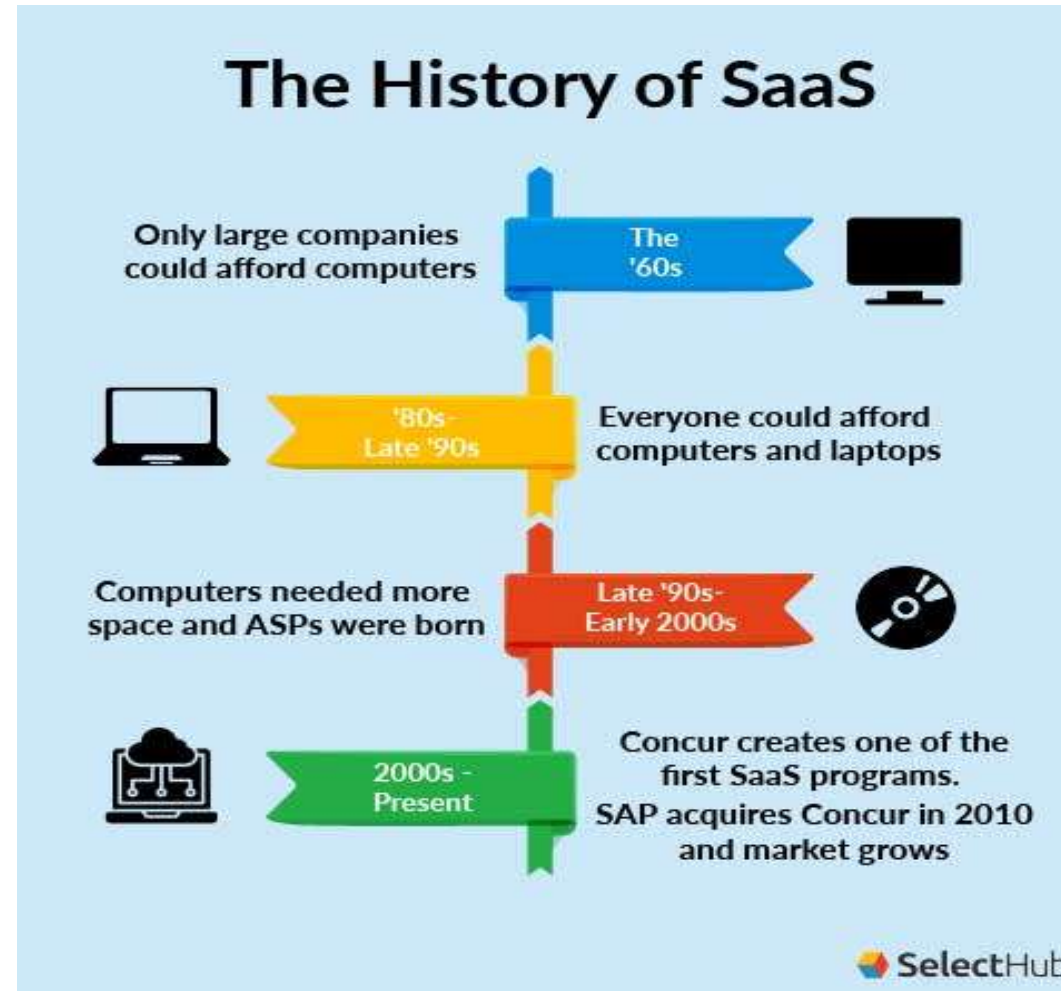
The History of SaaS

Only large companies could afford computers

The '60s

'80s-Late '90s

Everyone could afford computers and laptops

Computers needed more space and ASPs were born

Late '90s-Early 2000s

2000s - Present

Concur creates one of the first SaaS programs.

SAP acquires Concur in 2010 and market grows

SelectHub